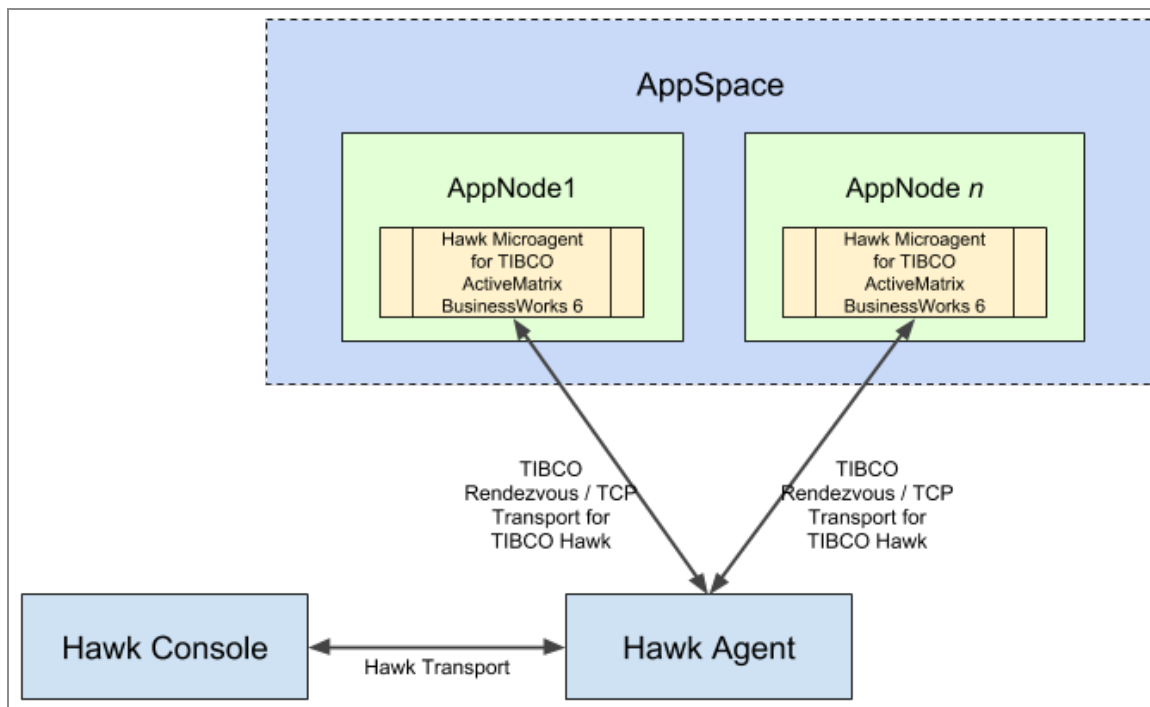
AppSpace

AppNode1

Hawk Microagent for TIBCO ActiveMatrix BusinessWorks 6

AppNode *n*

Hawk Microagent for TIBCO ActiveMatrix BusinessWorks 6

TIBCO Rendezvous / TCP Transport for TIBCO Hawk

TIBCO Rendezvous / TCP Transport for TIBCO Hawk

Hawk Console

Hawk Transport

Hawk Agent